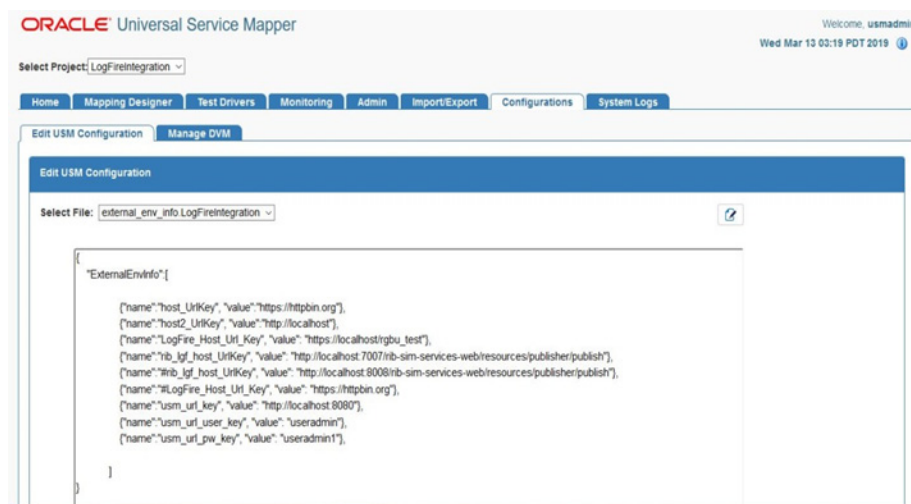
ORACLE Universal Service Mapper

Welcome, usmadmi

Wed Mar 13 03:19 PDT 2019

Select Project: LogFireIntegration

Home | Mapping Designer | Test Drivers | Monitoring | Admin | Import/Export | Configurations | System Logs

Edit USM Configuration | Manage DVM

Edit USM Configuration

Select File: external_env_info.LogFireIntegration

{
"ExternalEnvInfo":[

{"name":"host_UrlKey", "value":"https://httpbin.org"},
{"name":"host2_UrlKey", "value":"http://localhost"},
{"name":"LogFire_Host_Url_Key", "value": "https://localhost/rgbu_test"},
{"name":"rib_lgf_host_UrlKey", "value": "http://localhost:7007/rib-sim-services-web/resources/publisher/publish"},
{"name":"#rib_lgf_host_UrlKey", "value": "http://localhost:8008/rib-sim-services-web/resources/publisher/publish"},
{"name":"#LogFire_Host_Url_Key", "value": "https://httpbin.org"},
{"name":"usm_url_key", "value": "http://localhost:8080"},
{"name":"usm_url_user_key", "value": "useradmin"},
{"name":"usm_url_pw_key", "value": "useradmin1"},

]
}